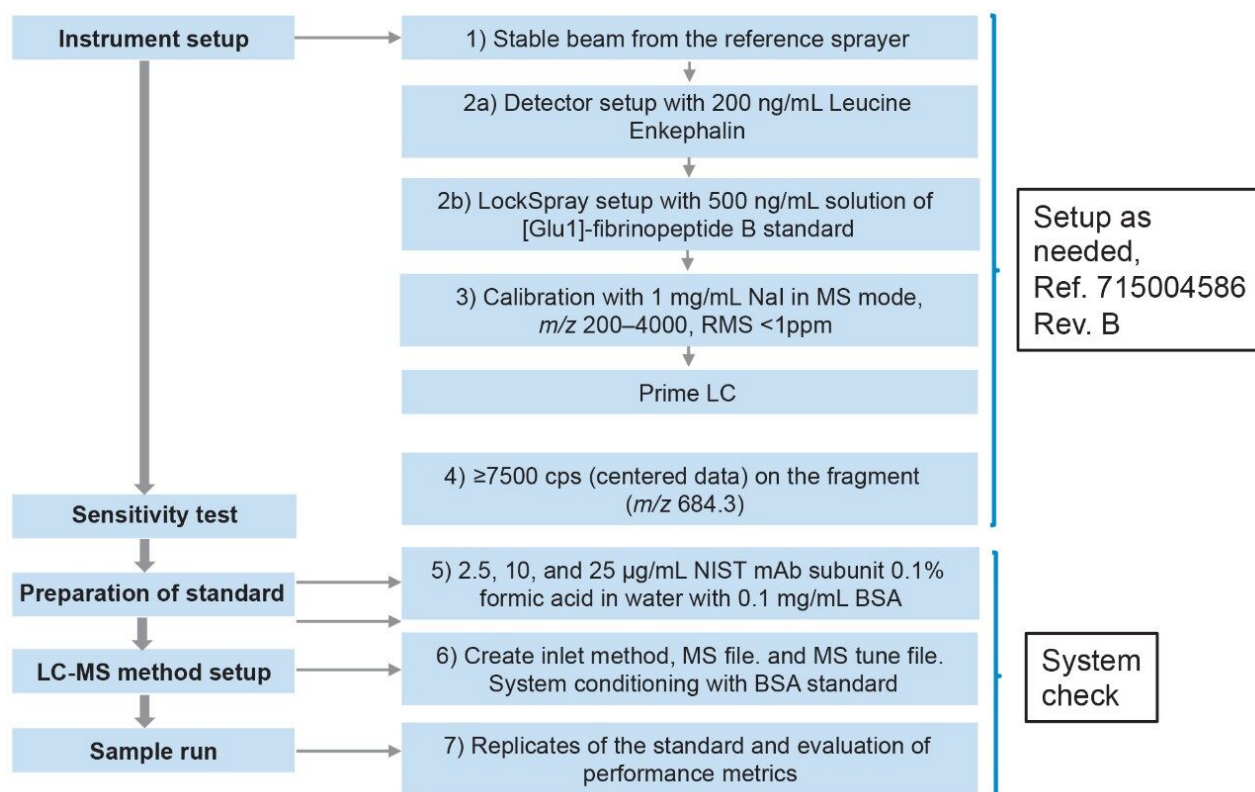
Instrument setup

1) Stable beam from the reference sprayer

2a) Detector setup with 200 ng/mL Leucine Enkephalin

2b) LockSpray setup with 500 ng/mL solution of [Glu1]-fibrinopeptide B standard

3) Calibration with 1 mg/mL NaI in MS mode, *m/z* 200–4000, RMS <1ppm

Prime LC

4) ≥7500 cps (centered data) on the fragment (*m/z* 684.3)

Sensitivity test

Setup as needed, Ref. 715004586 Rev. B

Preparation of standard

5) 2.5, 10, and 25 µg/mL NIST mAb subunit 0.1% formic acid in water with 0.1 mg/mL BSA

LC-MS method setup

6) Create inlet method, MS file. and MS tune file. System conditioning with BSA standard

Sample run

7) Replicates of the standard and evaluation of performance metrics

System check